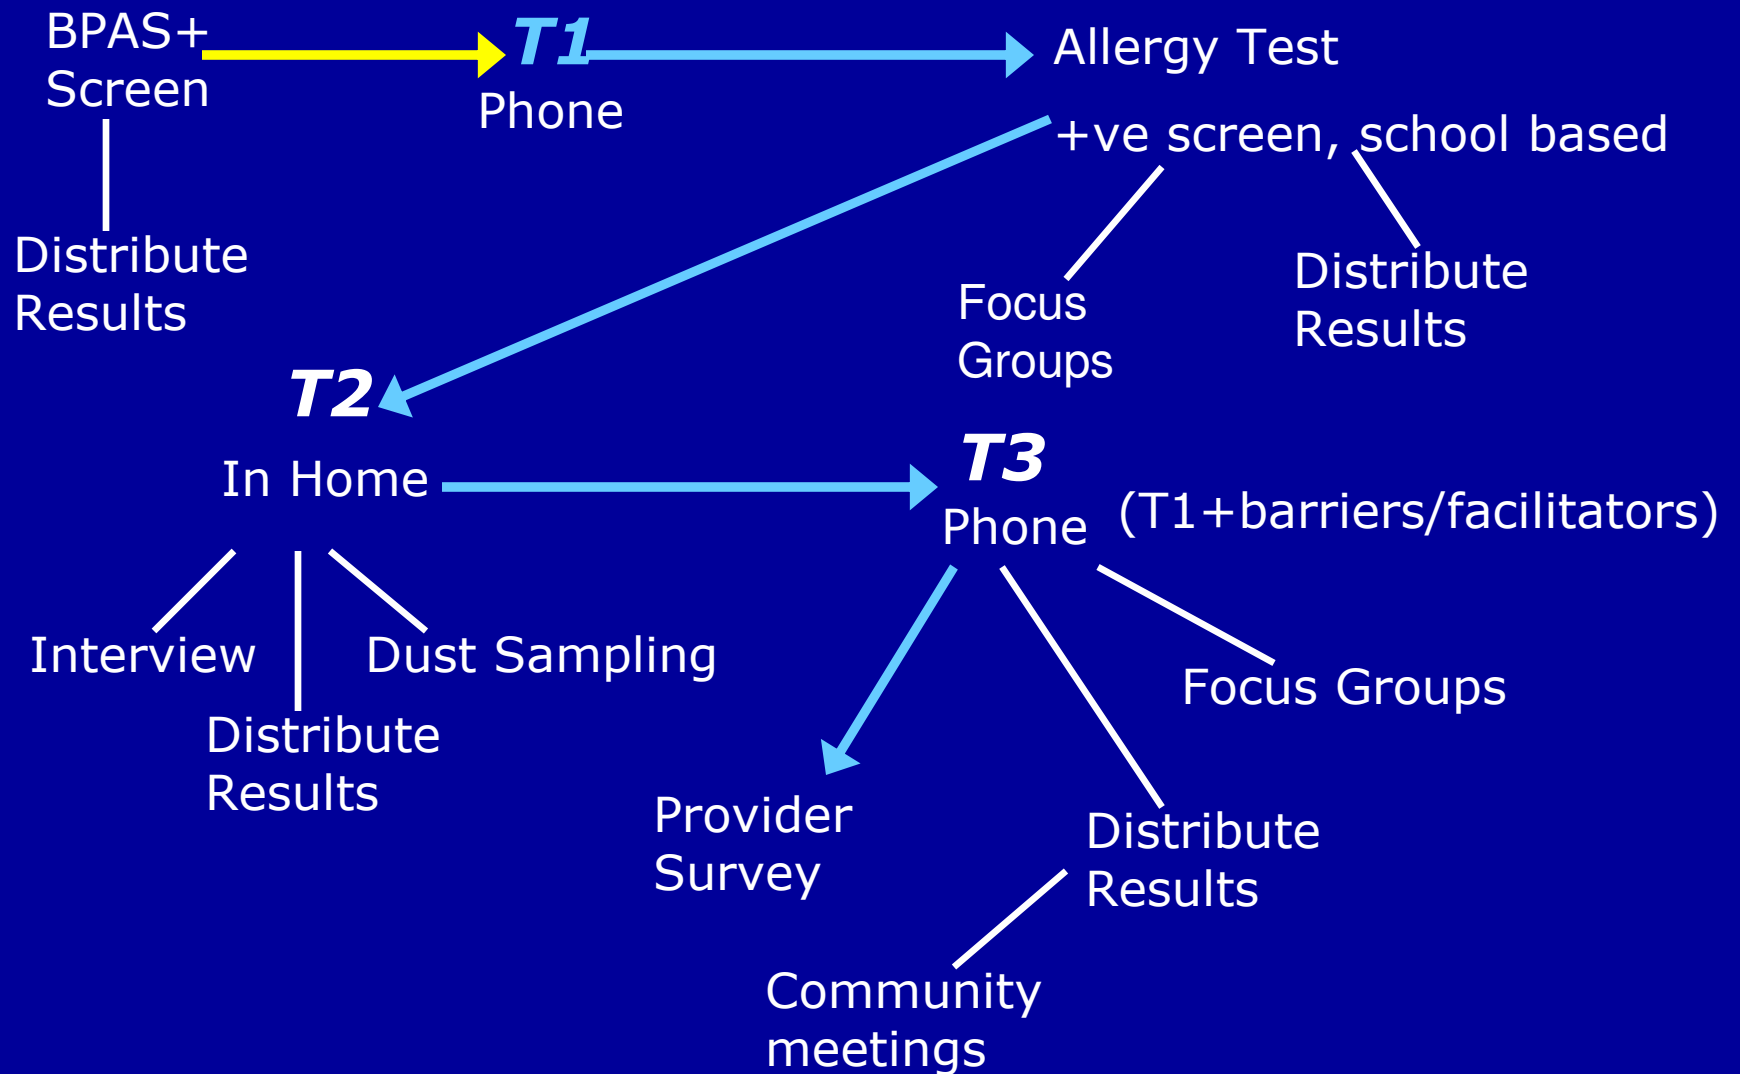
BPAS+ Screen

T1 Phone

Allergy Test

+ve screen, school based

Distribute Results

Focus Groups

Distribute Results

T2

In Home

T3 Phone

(T1+barriers/facilitators)

Interview

Dust Sampling

Distribute Results

Focus Groups

Provider Survey

Distribute Results

Community meetings